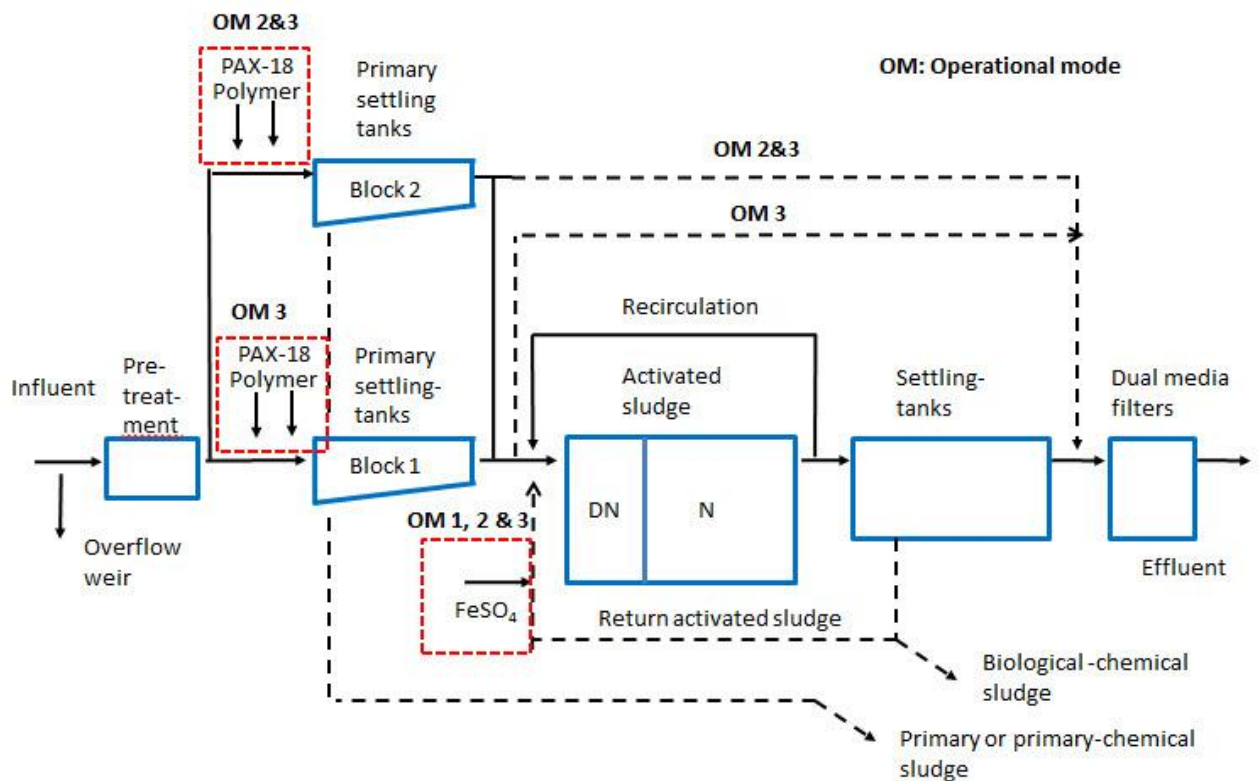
OM 2&3

PAX-18
Polymer

Primary settling tanks

OM: Operational mode

OM 2&3

Block 2

OM 3

Recirculation

OM 3

PAX-18
Polymer

Primary settling-tanks

Influent

Pre-treatment

Activated sludge

Settling-tanks

Dual media filters

Block 1

OM 1, 2 & 3

DN

N

Overflow weir

$FeSO_4$

Effluent

Return activated sludge

Biological -chemical sludge

Primary or primary-chemical sludge